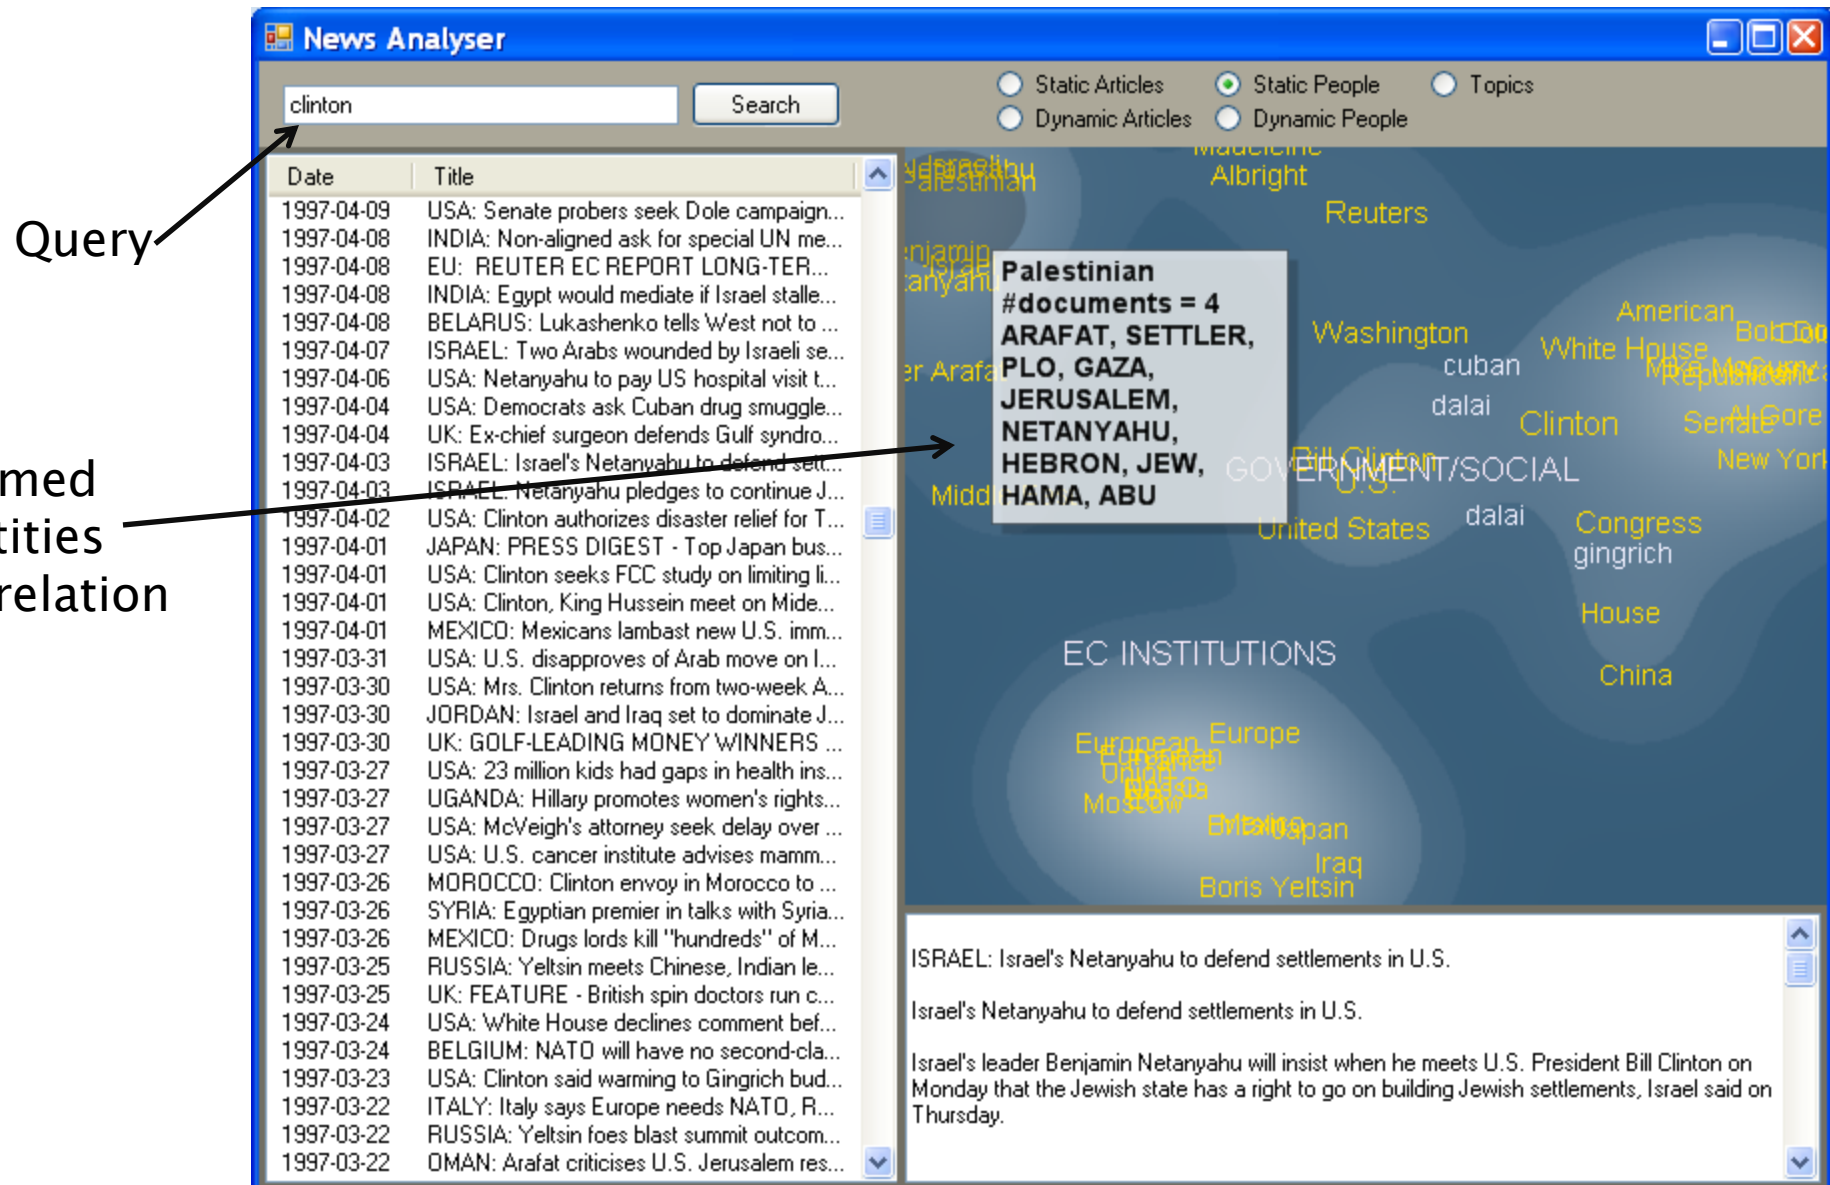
News Analyser

clinton
Search

Static Articles
Static People
Topics
Dynamic Articles
Dynamic People

Query

med
tities
relation

| Date | Title |
|---|---|
| 1997-04-09 | USA: Senate probers seek Dole campaign... |
| 1997-04-08 | INDIA: Non-aligned ask for special UN me... |
| 1997-04-08 | EU: REUTER EC REPORT LONG-TER... |
| 1997-04-08 | INDIA: Egypt would mediate if Israel stalle... |
| 1997-04-08 | BELARUS: Lukashenko tells West not to ... |
| 1997-04-07 | ISRAEL: Two Arabs wounded by Israeli se... |
| 1997-04-06 | USA: Netanyahu to pay US hospital visit t... |
| 1997-04-04 | USA: Democrats ask Cuban drug smuggle... |
| 1997-04-04 | UK: Ex-chief surgeon defends Gulf syndro... |
| 1997-04-03 | ISRAEL: Israel's Netanyahu to defend sett... |
| 1997-04-03 | ISRAEL: Netanyahu pledges to continue J... |
| 1997-04-02 | USA: Clinton authorizes disaster relief for T... |
| 1997-04-01 | JAPAN: PRESS DIGEST - Top Japan bus... |
| 1997-04-01 | USA: Clinton seeks FCC study on limiting li... |
| 1997-04-01 | USA: Clinton, King Hussein meet on Mide... |
| 1997-04-01 | MEXICO: Mexicans lambast new U.S. imm... |
| 1997-03-31 | USA: U.S. disapproves of Arab move on I... |
| 1997-03-30 | USA: Mrs. Clinton returns from two-week A... |
| 1997-03-30 | JORDAN: Israel and Iraq set to dominate J... |
| 1997-03-30 | UK: GOLF-LEADING MONEY WINNERS ... |
| 1997-03-27 | USA: 23 million kids had gaps in health ins... |
| 1997-03-27 | UGANDA: Hillary promotes women's rights... |
| 1997-03-27 | USA: McVeigh's attorney seek delay over ... |
| 1997-03-27 | USA: U.S. cancer institute advises mamm... |
| 1997-03-26 | MOROCCO: Clinton envoy in Morocco to ... |
| 1997-03-26 | SYRIA: Egyptian premier in talks with Syria... |
| 1997-03-26 | MEXICO: Drugs lords kill "hundreds" of M... |
| 1997-03-25 | RUSSIA: Yeltsin meets Chinese, Indian le... |
| 1997-03-25 | UK: FEATURE - British spin doctors run c... |
| 1997-03-24 | USA: White House declines comment bef... |
| 1997-03-24 | BELGIUM: NATO will have no second-cla... |
| 1997-03-23 | USA: Clinton said warming to Gingrich bud... |
| 1997-03-22 | ITALY: Italy says Europe needs NATO, R... |
| 1997-03-22 | RUSSIA: Yeltsin foes blast summit outcom... |
| 1997-03-22 | OMAN: Arafat criticises U.S. Jerusalem res... |

Madeleine
Albright
Reuters
Palestinian
#documents = 4
ARAFAT, SETTLER, PLO, GAZA, JERUSALEM, NETANYAHU, HEBRON, JEW, HAMA, ABU
American
Washington
White House
cuban
dalai
Clinton
Senate
Al Gore
GOVERNMENT/SOCIAL
Bill Clinton
U.S.
New York
United States
dalai
Congress
gingrich
House
China
EC INSTITUTIONS
European
Europe
Moscow
Japan
Iraq
Boris Yeltsin

ISRAEL: Israel's Netanyahu to defend settlements in U.S.

Israel's Netanyahu to defend settlements in U.S.

Israel's leader Benjamin Netanyahu will insist when he meets U.S. President Bill Clinton on Monday that the Jewish state has a right to go on building Jewish settlements, Israel said on Thursday.